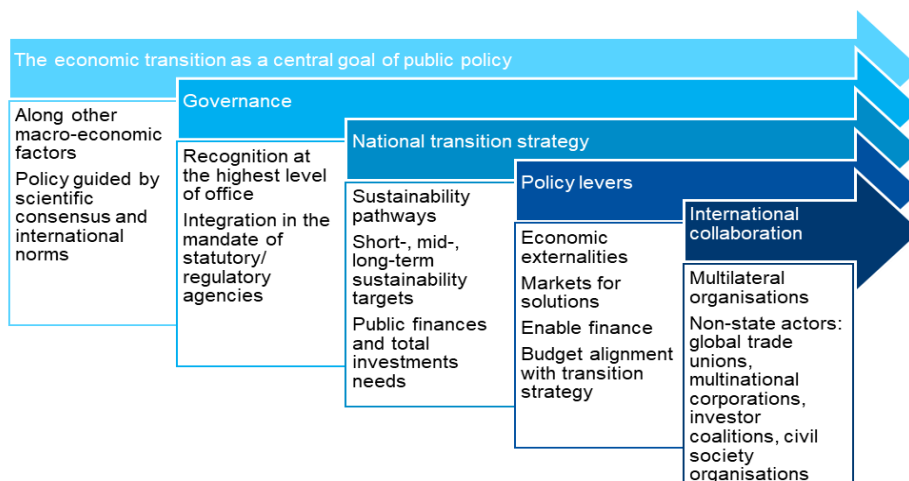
The economic transition as a central goal of public policy

Along other macro-economic factors

Policy guided by scientific consensus and international norms

Governance

Recognition at the highest level of office

Integration in the mandate of statutory/ regulatory agencies

National transition strategy

Sustainability pathways

Short-, mid-, long-term sustainability targets

Public finances and total investments needs

Policy levers

Economic externalities

Markets for solutions

Enable finance

Budget alignment with transition strategy

International collaboration

Multilateral organisations

Non-state actors: global trade unions, multinational corporations, investor coalitions, civil society organisations